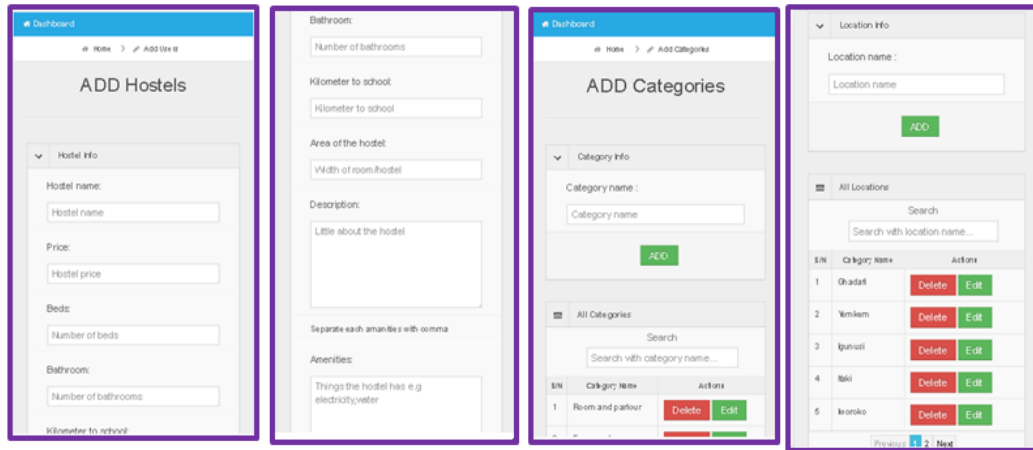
Dashboard

Home > Add Hostel

ADD Hostels

Hostel Info

Hostel name:

Hostel name

Price:

Hostel price

Beds:

Number of beds

Bathroom:

Number of bathrooms

Kilometer to school:

Bathroom:

Number of bathrooms

Kilometer to school:

Kilometer to school

Area of the hostel:

Width of room/hostel

Description:

Little about the hostel

Separate each amenities with comma

Amenities:

Things the hostel has e.g electricity,water

Dashboard

Home > Add Categories

ADD Categories

Category Info

Category name :

Category name

ADD

All Categories

Search

Search with category name...

| S/N | Category Name | Actions |
|---|---|---|
| 1 | Room and parlour | Delete Edit |
| 2 | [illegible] | |

Location Info

Location name :

Location name

ADD

All Locations

Search

Search with location name...

| S/N | Category Name | Actions |
|---|---|---|
| 1 | Ohadafi | Delete Edit |
| 2 | Yemkem | Delete Edit |
| 3 | Igunuoi | Delete Edit |
| 4 | Ibki | Delete Edit |
| 5 | Ieoroko | Delete Edit |

Previous 1 2 Next